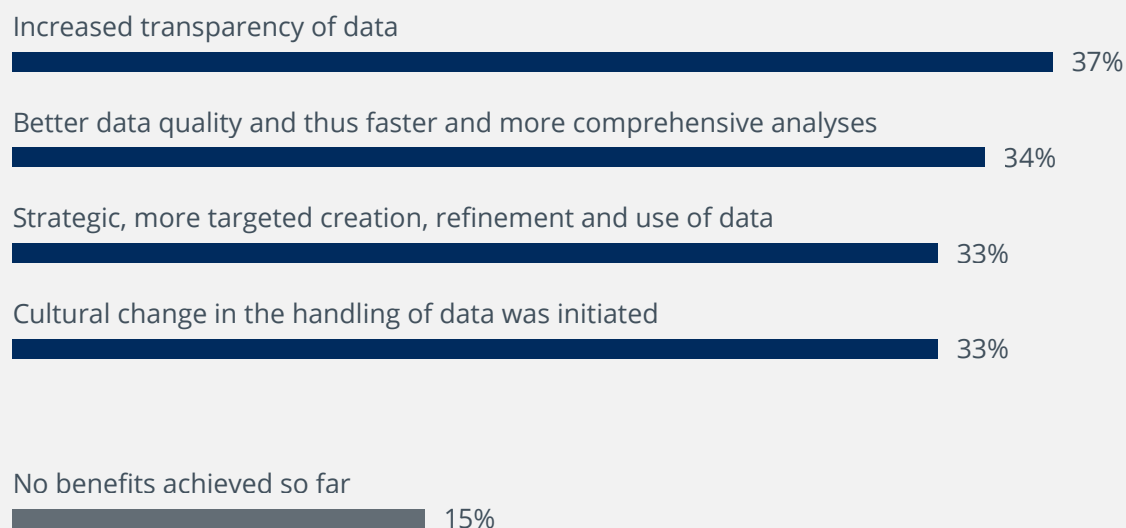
Increased transparency of data

37%

Better data quality and thus faster and more comprehensive analyses

34%

Strategic, more targeted creation, refinement and use of data

33%

Cultural change in the handling of data was initiated

33%

No benefits achieved so far

15%